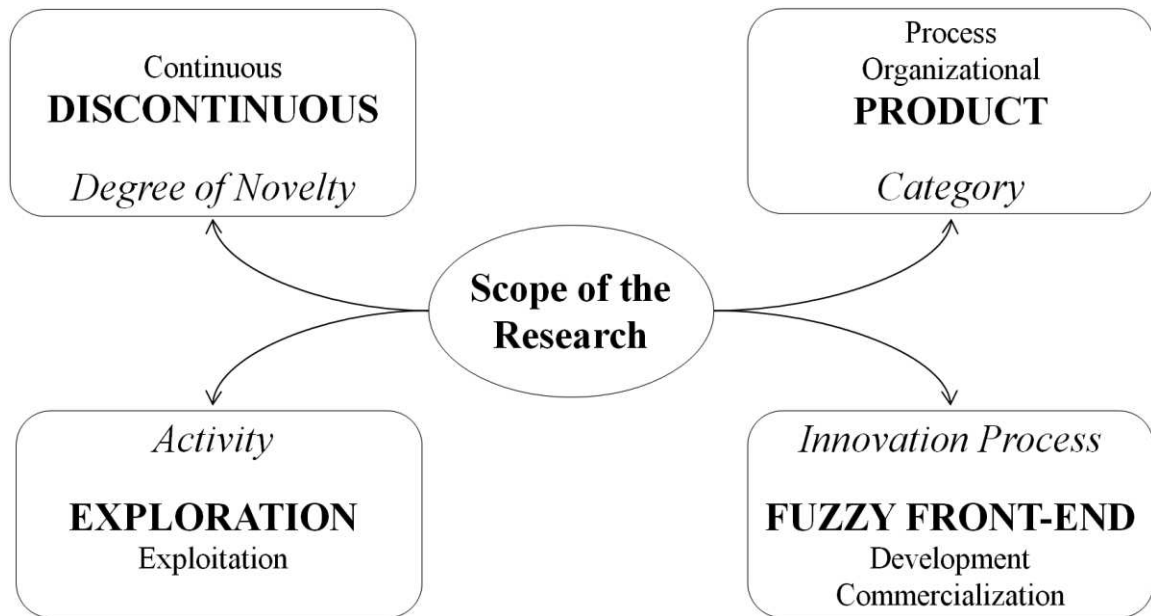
Continuous
DISCONTINUOUS
Degree of Novelty

Process
Organizational
PRODUCT
Category

Scope of the Research

Activity
EXPLORATION
Exploitation

Innovation Process
FUZZY FRONT-END
Development
Commercialization